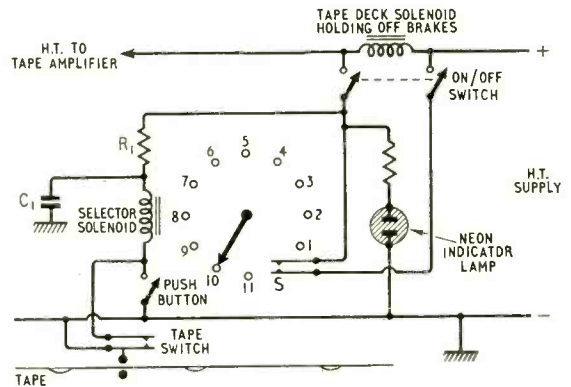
TAPE DECK SOLENOID HOLDING OFF BRAKES

H.T. TO TAPE AMPLIFIER

+

ON/OFF SWITCH

$R_1$

6
5
4
7
3
8
2
9
1
10
11
S

$C_1$

SELECTOR SOLENOID

H.T. SUPPLY

NEON INDICATOR LAMP

PUSH BUTTON

−

TAPE SWITCH

TAPE